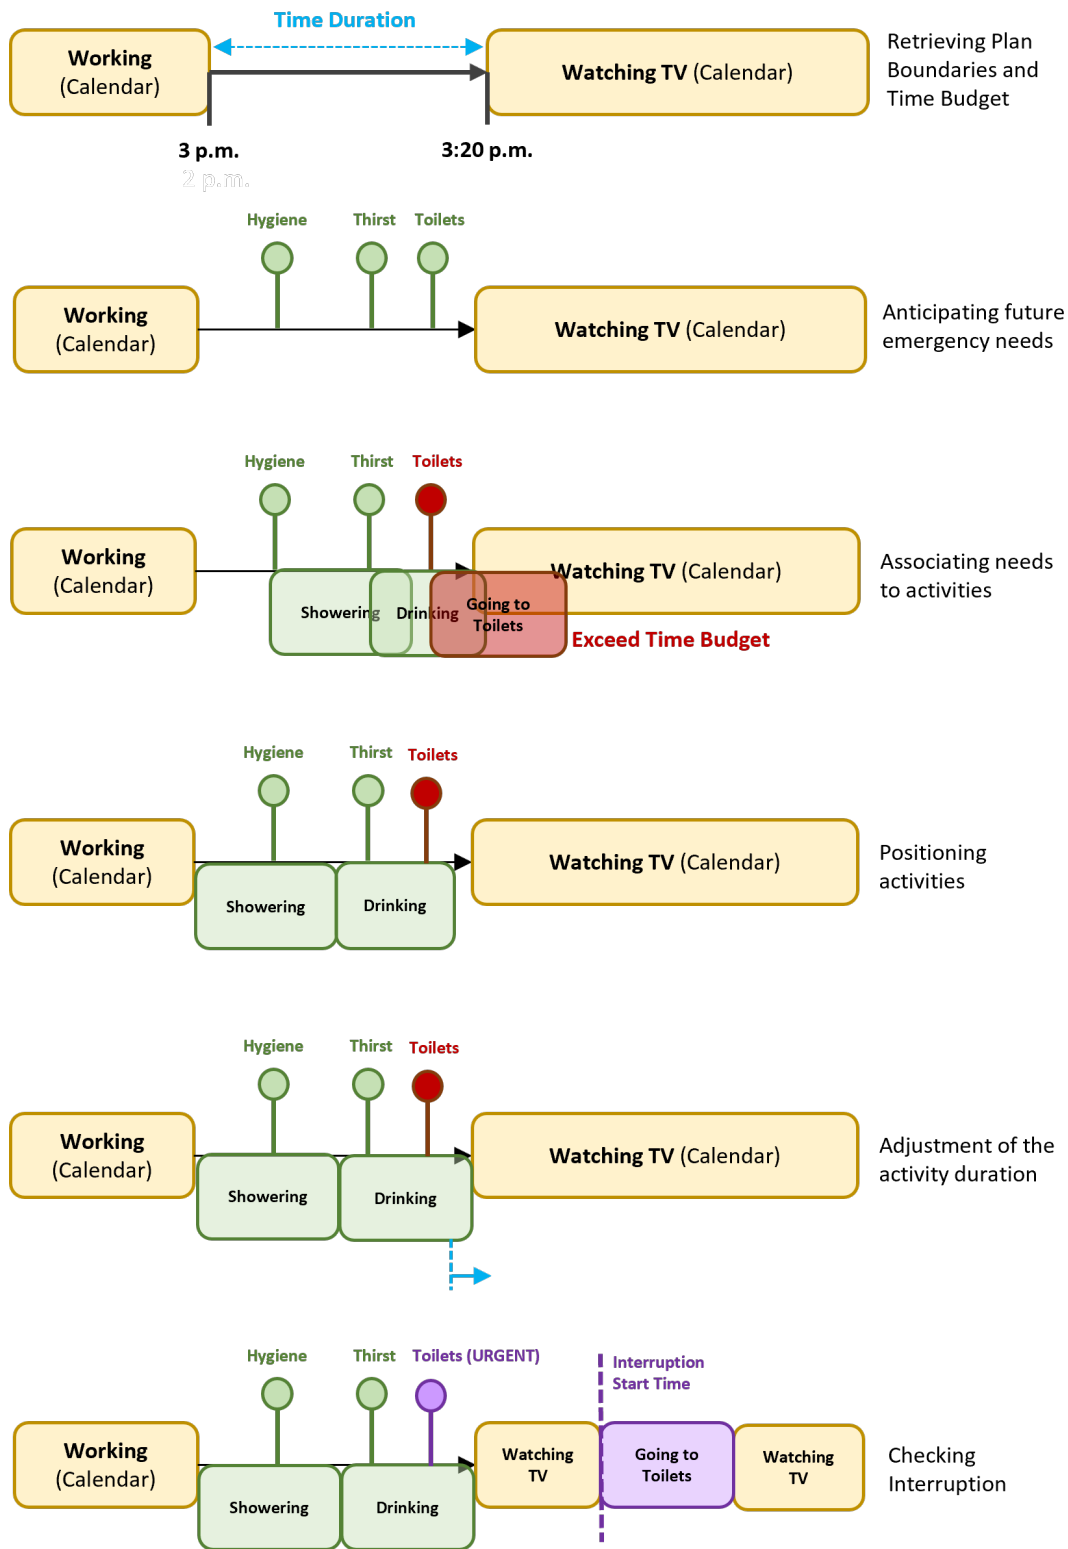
Time Duration

Working (Calendar)

Watching TV (Calendar)

Retrieving Plan Boundaries and Time Budget

3 p.m.

2 p.m.

3:20 p.m.

Hygiene Thirst Toilets

Working (Calendar)

Watching TV (Calendar)

Anticipating future emergency needs

Hygiene Thirst Toilets

Working (Calendar)

Watching TV (Calendar)

Showering Drinking Going to Toilets

Exceed Time Budget

Associating needs to activities

Hygiene Thirst Toilets

Working (Calendar)

Watching TV (Calendar)

Showering Drinking

Positioning activities

Hygiene Thirst Toilets

Working (Calendar)

Watching TV (Calendar)

Showering Drinking

Adjustment of the activity duration

Hygiene Thirst Toilets (URGENT)

Interruption Start Time

Working (Calendar)

Watching TV

Going to Toilets

Watching TV

Showering Drinking

Checking Interruption